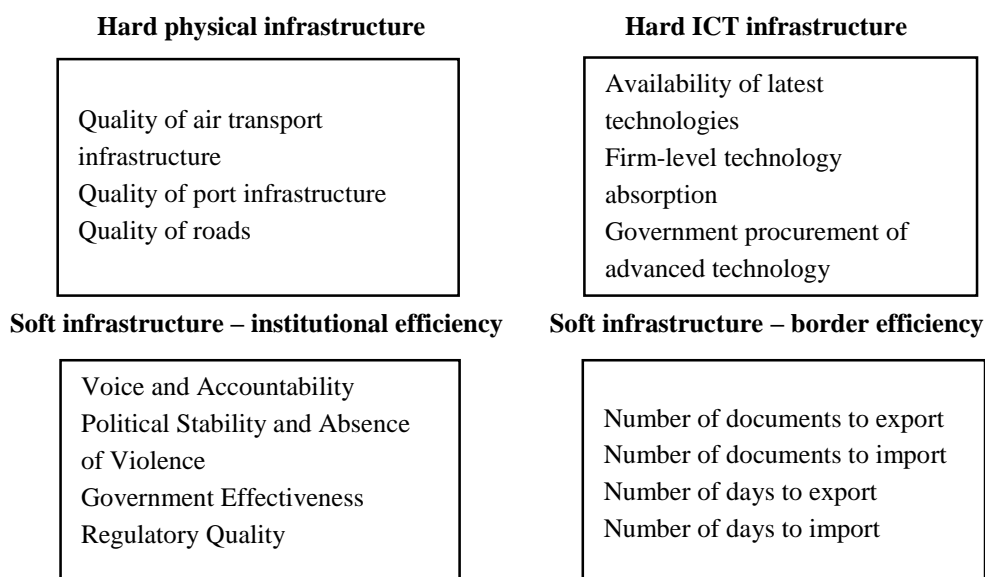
**Hard physical infrastructure**

Quality of air transport infrastructure
Quality of port infrastructure
Quality of roads

**Hard ICT infrastructure**

Availability of latest technologies
Firm-level technology absorption
Government procurement of advanced technology

**Soft infrastructure – institutional efficiency**

Voice and Accountability
Political Stability and Absence of Violence
Government Effectiveness
Regulatory Quality

**Soft infrastructure – border efficiency**

Number of documents to export
Number of documents to import
Number of days to export
Number of days to import